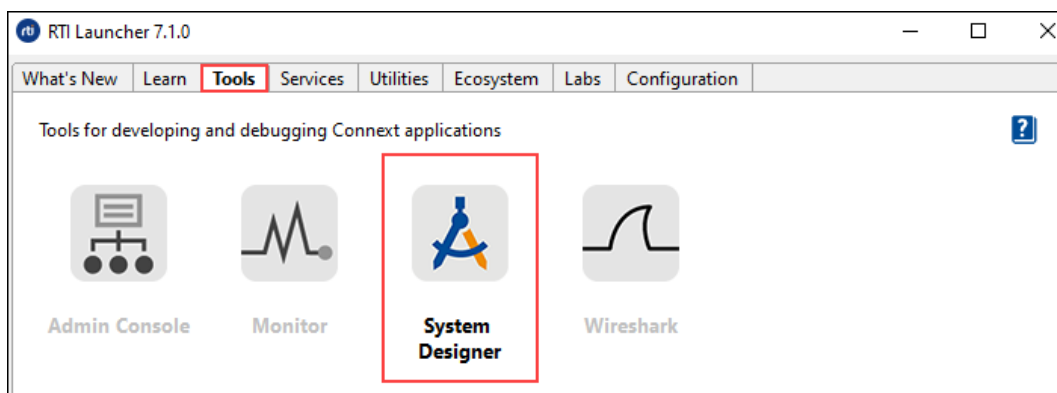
RTI Launcher 7.1.0

What's New | Learn | Tools | Services | Utilities | Ecosystem | Labs | Configuration

Tools for developing and debugging Connext applications

?

Admin Console

Monitor

System Designer

Wireshark